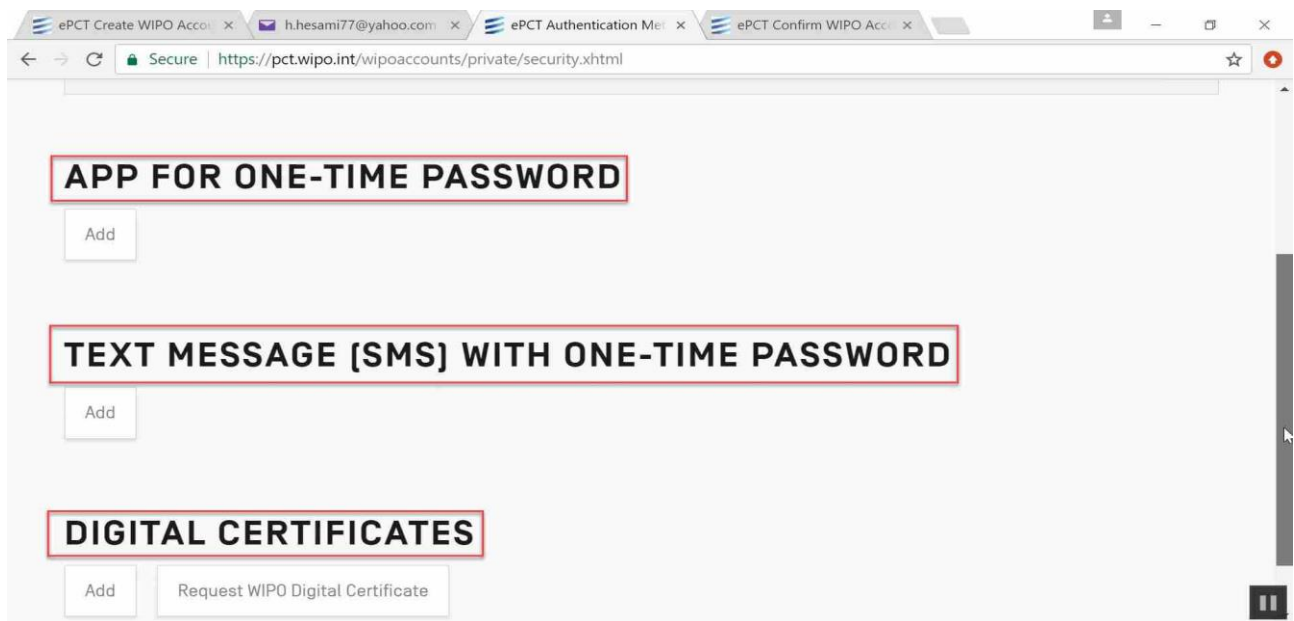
ePCT Create WIPO Acco ×
h.hesami77@yahoo.com ×
ePCT Authentication Me ×
ePCT Confirm WIPO Acc ×

Secure | https://pct.wipo.int/wipoaccounts/private/security.xhtml

APP FOR ONE-TIME PASSWORD

Add

TEXT MESSAGE (SMS) WITH ONE-TIME PASSWORD

Add

DIGITAL CERTIFICATES

Add

Request WIPO Digital Certificate